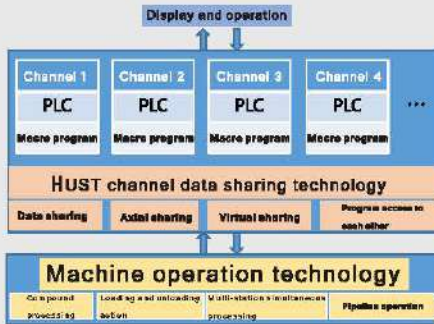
Display and operation

Channel 1
PLC
Macro program

Channel 2
PLC
Macro program

Channel 3
PLC
Macro program

Channel 4
PLC
Macro program

...

HUST channel data sharing technology

Data sharing

Axial sharing

Virtual sharing

Program access to each other

Machine operation technology

Compound processing

Loading and unloading action

Multi-station simultaneous processing

Pipeline operation